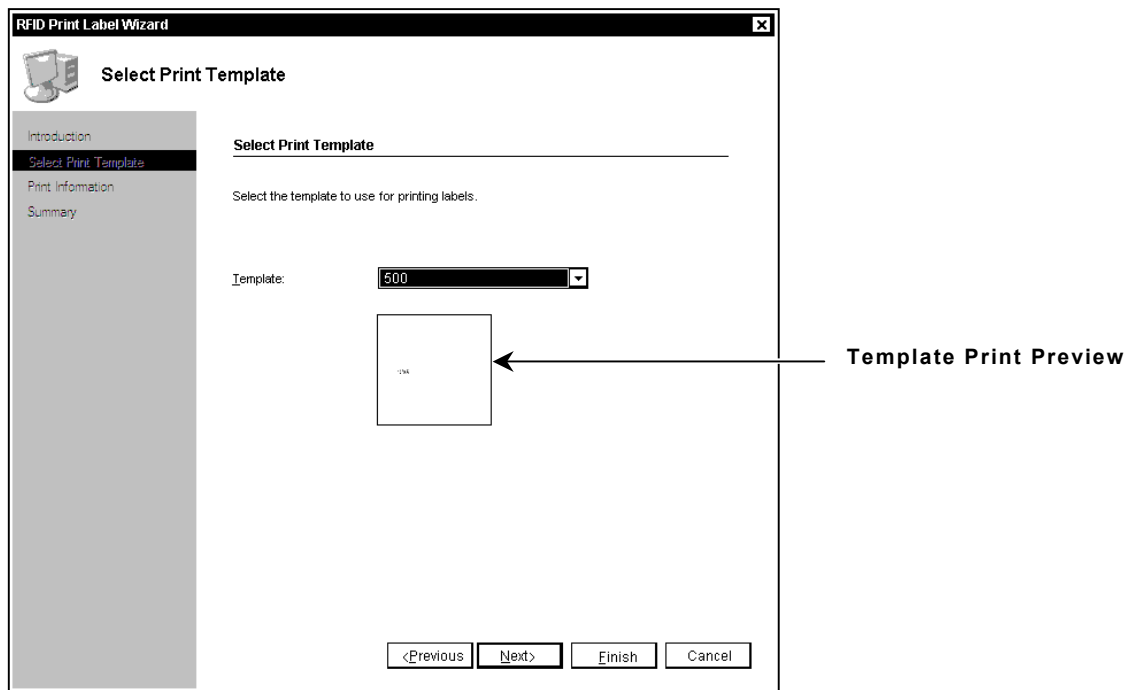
RFID Print Label Wizard

Select Print Template

Introduction
Select Print Template
Print Information
Summary

Select Print Template

Select the template to use for printing labels.

Template: 500

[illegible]

Template Print Preview

<Previous Next> Finish Cancel